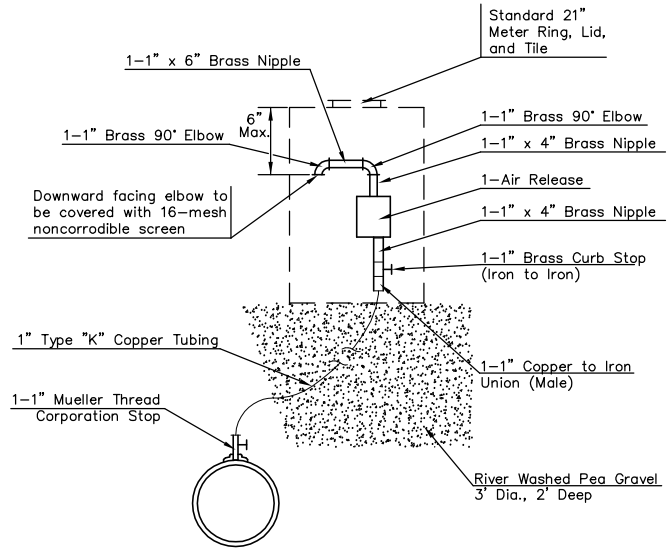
Standard 21" Meter Ring, Lid, and Tile

1–1" x 6" Brass Nipple

6" Max.

1–1" Brass 90° Elbow

1–1" Brass 90° Elbow

1–1" x 4" Brass Nipple

1–Air Release

Downward facing elbow to be covered with 16–mesh noncorrodible screen

1–1" x 4" Brass Nipple

1–1" Brass Curb Stop (Iron to Iron)

1" Type "K" Copper Tubing

1–1" Copper to Iron Union (Male)

1–1" Mueller Thread Corporation Stop

River Washed Pea Gravel 3' Dia., 2' Deep